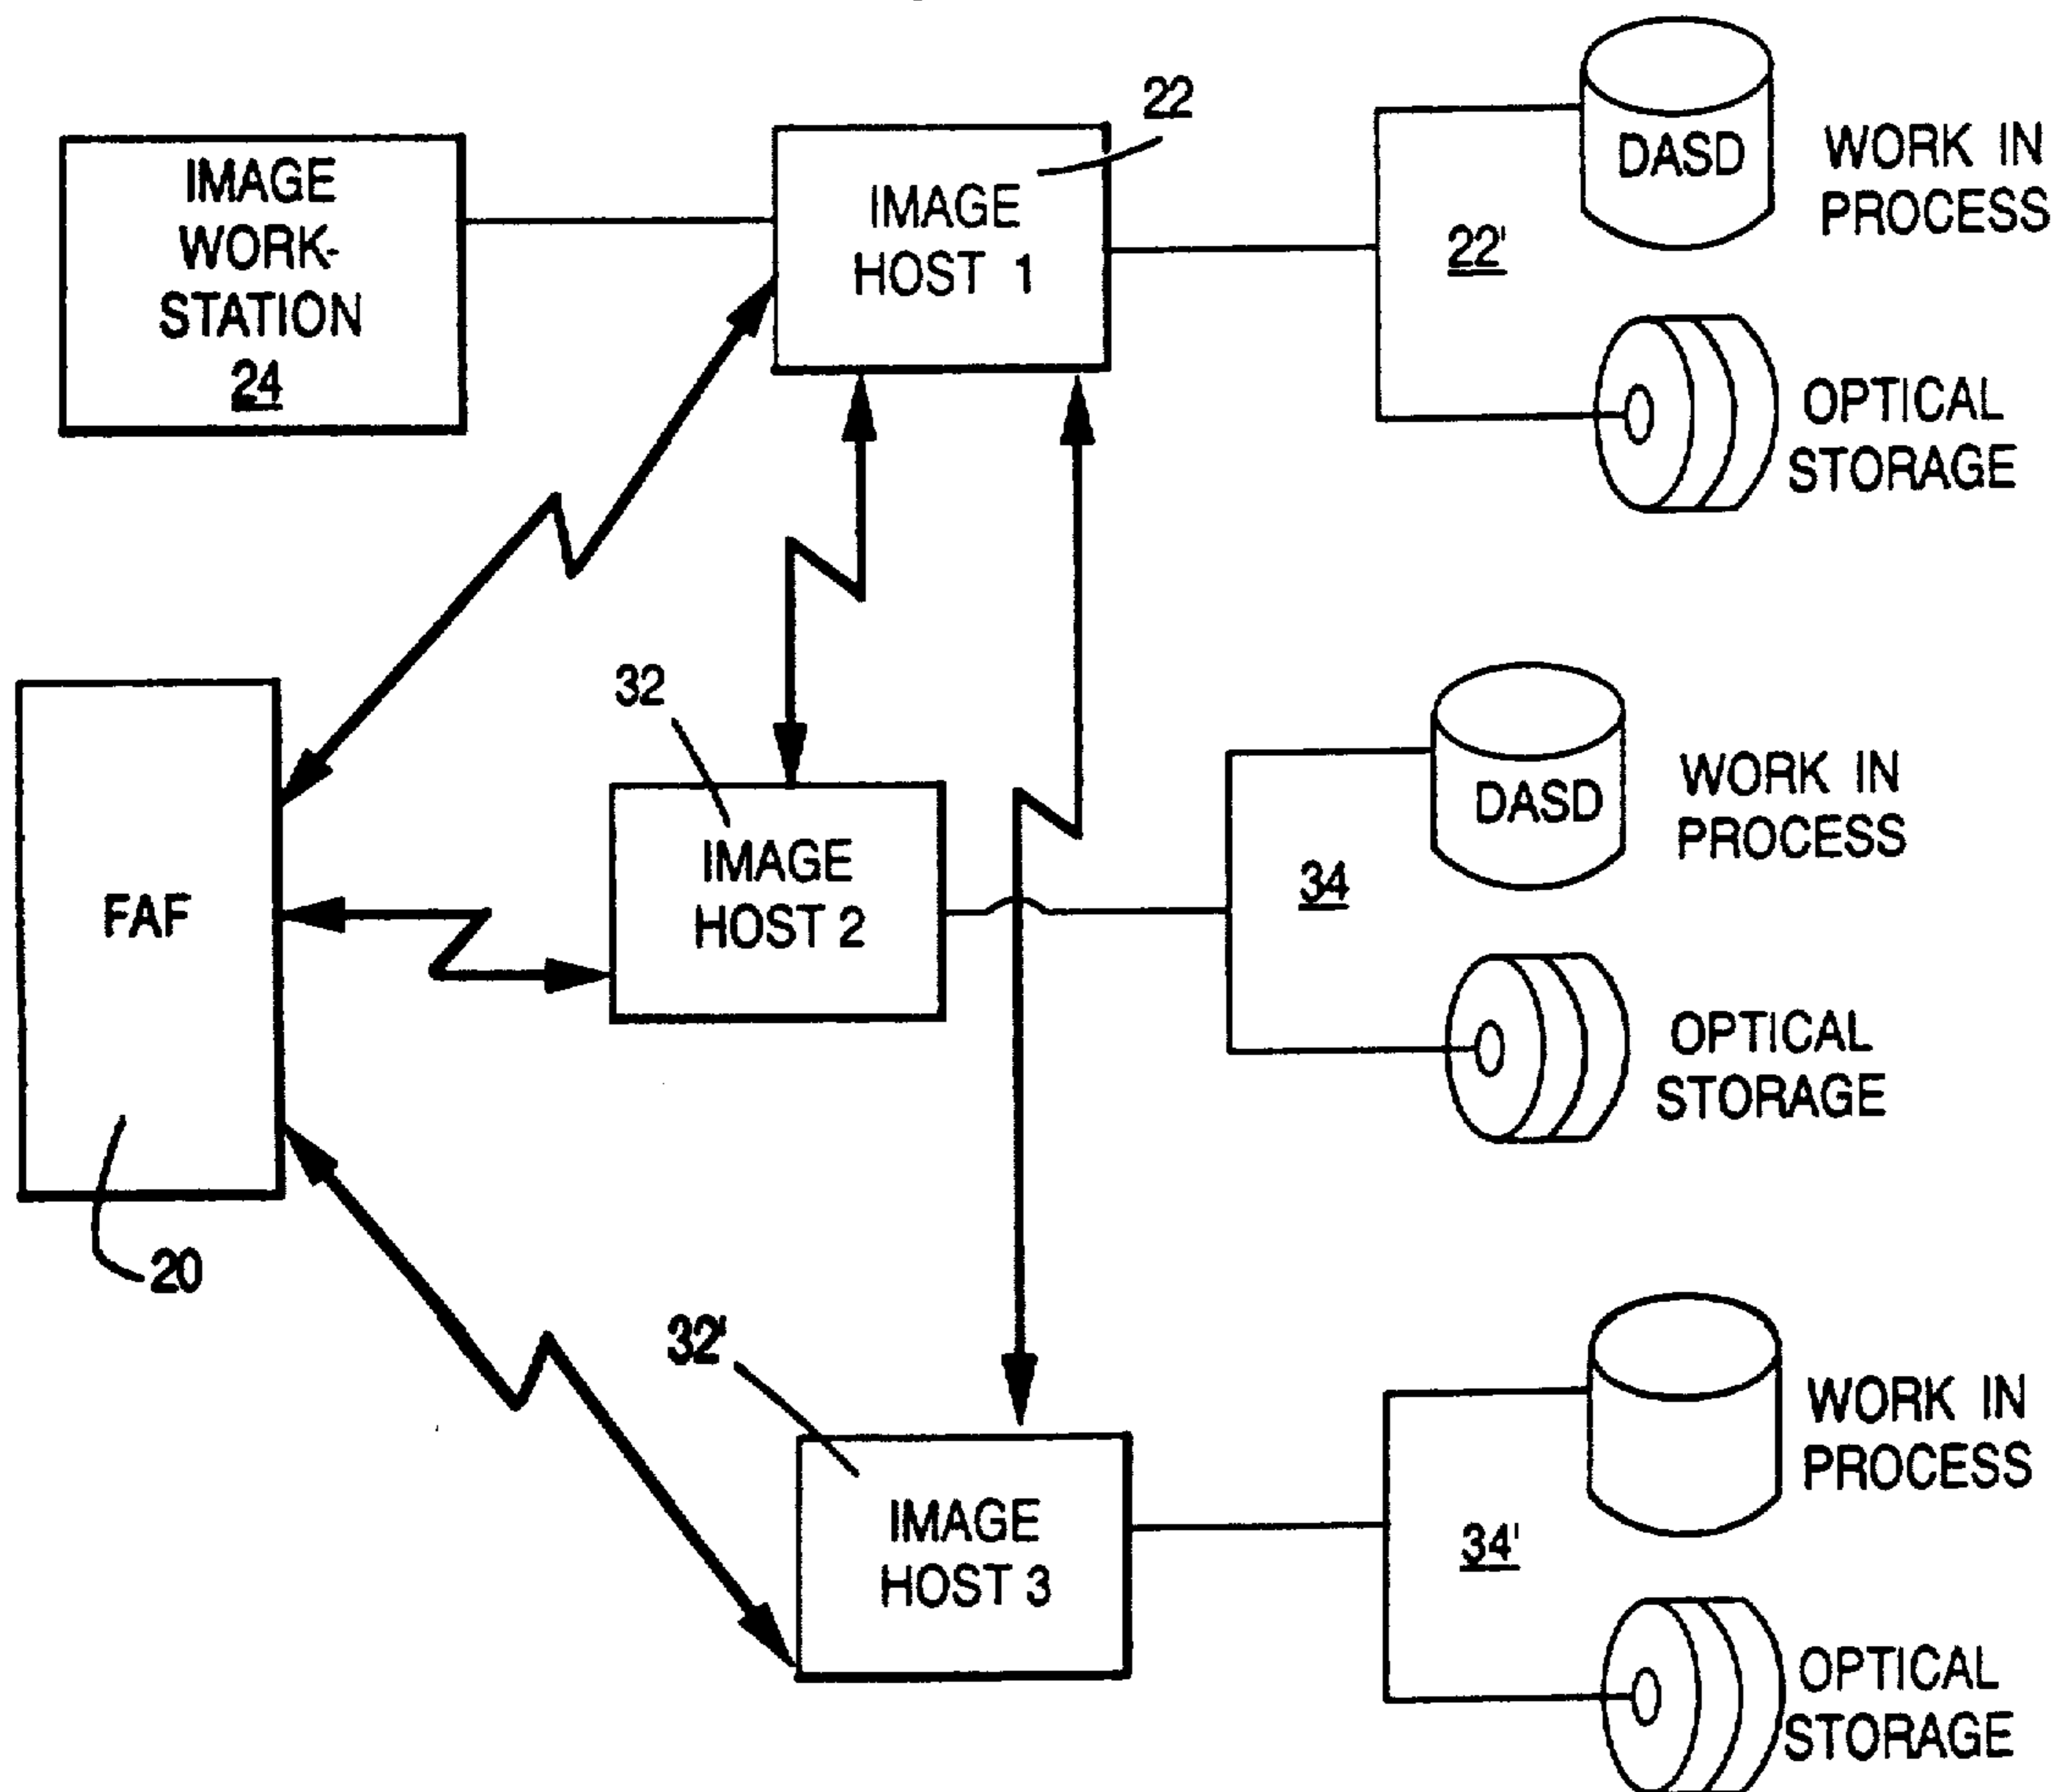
IMAGE WORK-STATION 24

22

IMAGE HOST 1

DASD

WORK IN PROCESS

22'

OPTICAL STORAGE

32

FAF

IMAGE HOST 2

DASD

WORK IN PROCESS

34

OPTICAL STORAGE

20

32'

IMAGE HOST 3

WORK IN PROCESS

34'

OPTICAL STORAGE